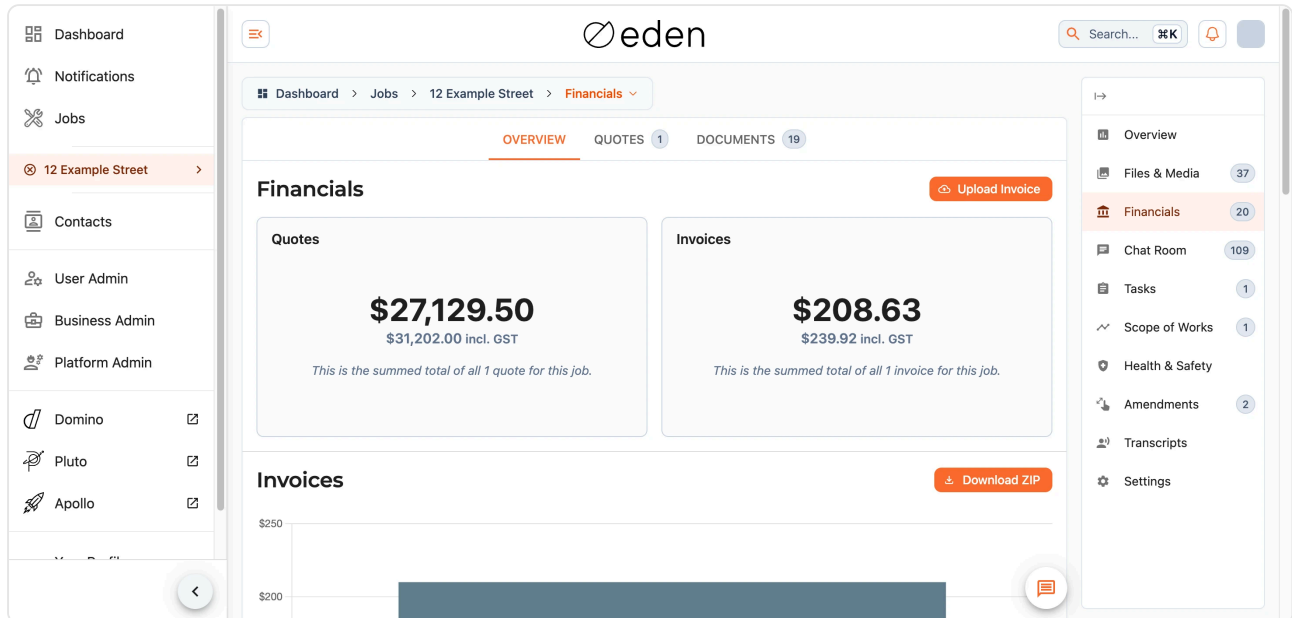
Dashboard
Notifications
Jobs
12 Example Street
Contacts
User Admin
Business Admin
Platform Admin
Domino
Pluto
Apollo
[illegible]

eden

Search... ⌘K

Dashboard > Jobs > 12 Example Street > Financials

OVERVIEW  QUOTES 1  DOCUMENTS 19

Financials

Upload Invoice

Quotes

$27,129.50
$31,202.00 incl. GST
This is the summed total of all 1 quote for this job.

Invoices

$208.63
$239.92 incl. GST
This is the summed total of all 1 invoice for this job.

Invoices

Download ZIP

$250
$200

Overview
Files & Media 37
Financials 20
Chat Room 109
Tasks 1
Scope of Works 1
Health & Safety
Amendments 2
Transcripts
Settings